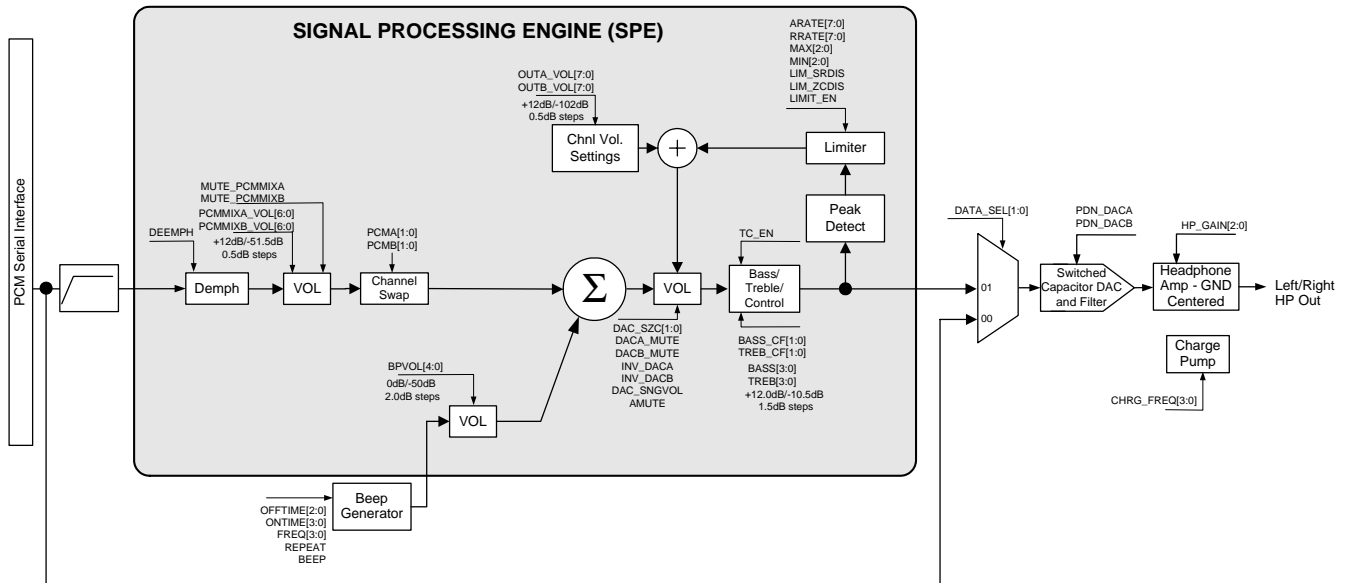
PCM Serial Interface

SIGNAL PROCESSING ENGINE (SPE)

ARATE[7:0]
RRATE[7:0]
MAX[2:0]
MIN[2:0]
LIM_SRDIS
LIM_ZCDIS
LIMIT_EN

OUTA_VOL[7:0]
OUTB_VOL[7:0]
+12dB/-102dB
0.5dB steps

Chnl Vol. Settings

$+$

Limiter

MUTE_PCMMIXA
MUTE_PCMMIXB
PCMMIXA_VOL[6:0]
PCMMIXB_VOL[6:0]
+12dB/-51.5dB
0.5dB steps

DEEMPH

PCMA[1:0]
PCMB[1:0]

Peak Detect

TC_EN

Demph

VOL

Channel Swap

$\Sigma$

VOL

Bass/ Treble/ Control

DAC_SZC[1:0]
DACA_MUTE
DACB_MUTE
INV_DACA
INV_DACB
DAC_SNGVOL
AMUTE

BASS_CF[1:0]
TREB_CF[1:0]
BASS[3:0]
TREB[3:0]
+12.0dB/-10.5dB
1.5dB steps

BPVOL[4:0]
0dB/-50dB
2.0dB steps

VOL

Beep Generator

OFFTIME[2:0]
ONTIME[3:0]
FREQ[3:0]
REPEAT
BEEP

DATA_SEL[1:0]

01
00

PDN_DACA
PDN_DACB

Switched Capacitor DAC and Filter

HP_GAIN[2:0]

Headphone Amp - GND Centered

Left/Right HP Out

Charge Pump

CHRG_FREQ[3:0]